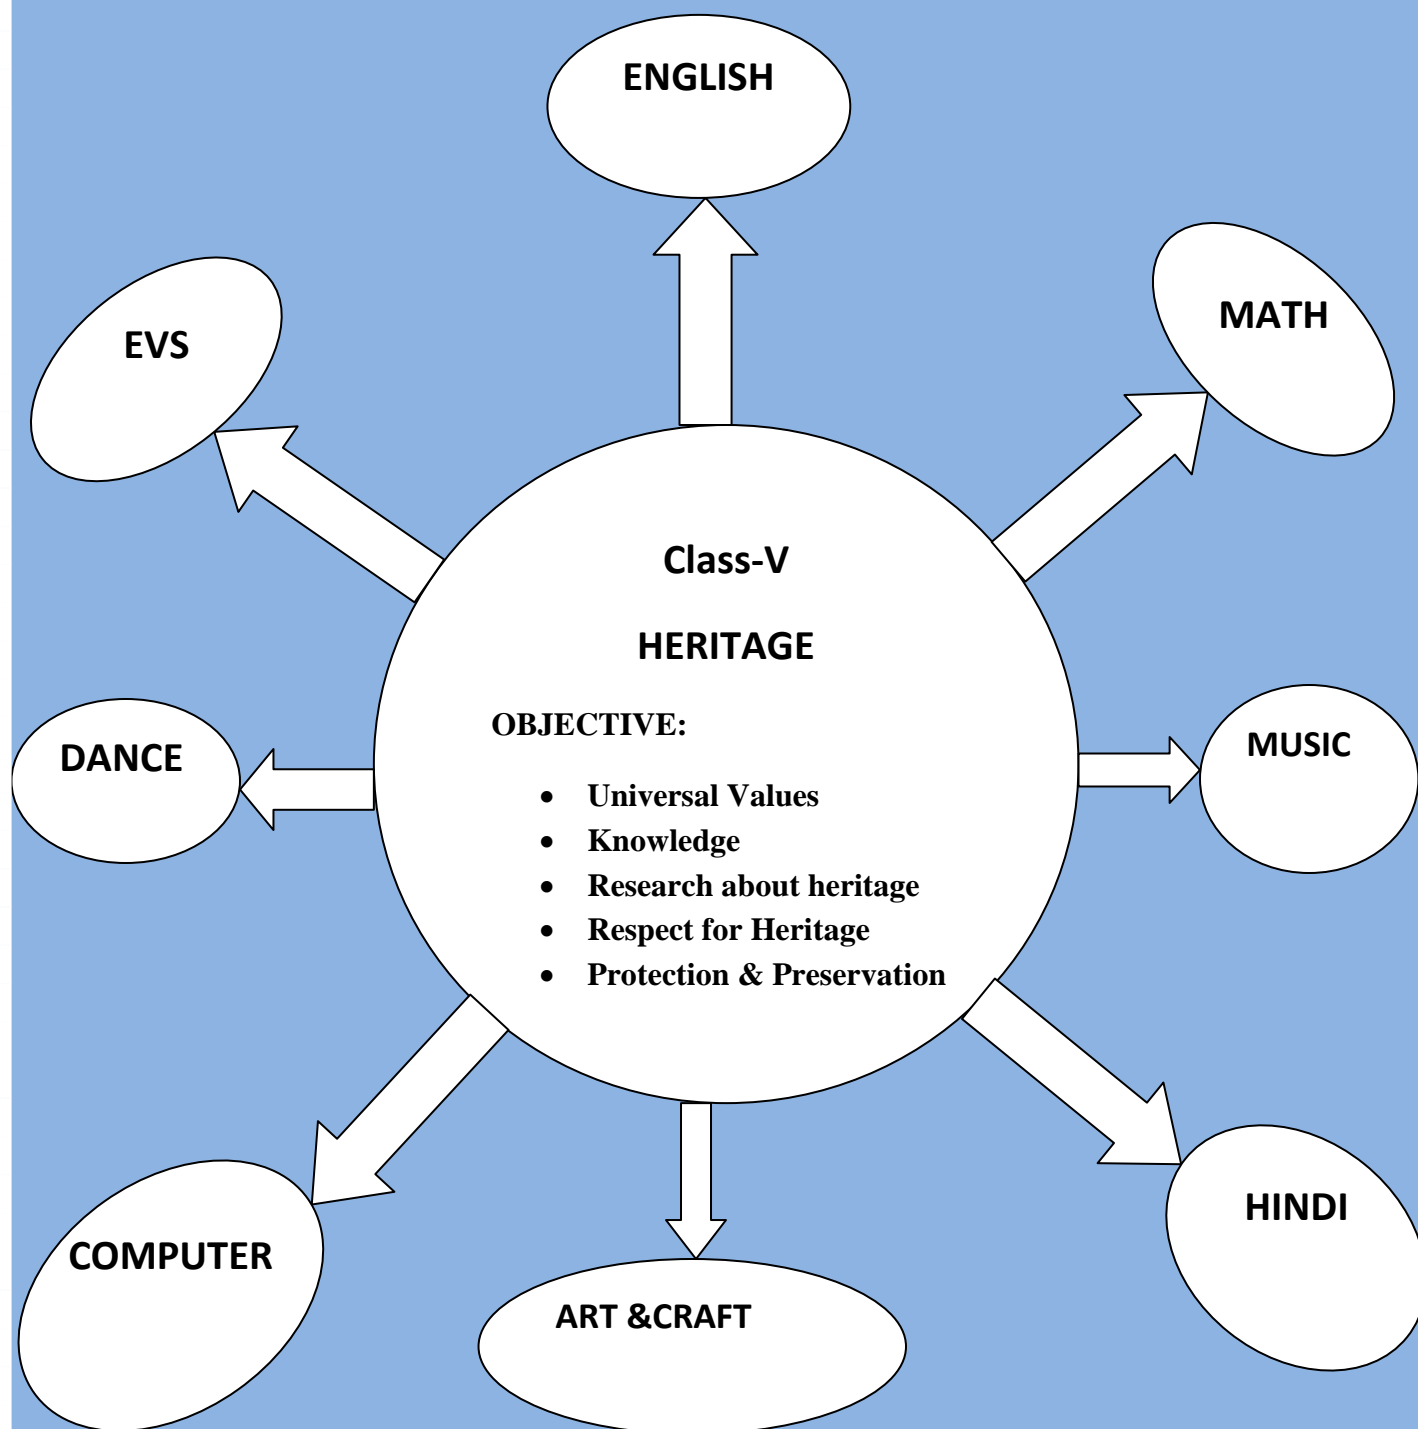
ENGLISH

EVS

MATH

Class-V

HERITAGE

OBJECTIVE:

- Universal Values
- Knowledge
- Research about heritage
- Respect for Heritage
- Protection & Preservation

DANCE

MUSIC

COMPUTER

ART &CRAFT

HINDI